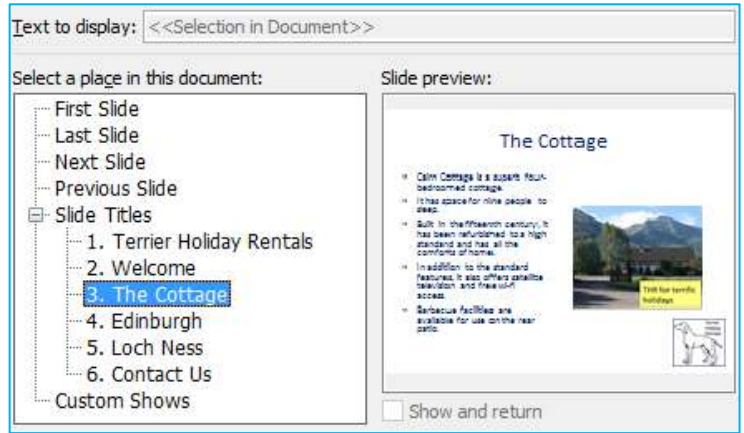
Text to display: <<Selection in Document>>

Select a place in this document:

First Slide
Last Slide
Next Slide
Previous Slide
Slide Titles
1. Terrier Holiday Rentals
2. Welcome
3. The Cottage
4. Edinburgh
5. Loch Ness
6. Contact Us
Custom Shows

Slide preview:

The Cottage

Calm Cottage is a superb four-bedroomed cottage.

It has space for nine people to sleep.

Built in the fifteenth century, it has been refurbished to a high standard and has all the comforts of home.

In addition to the standard features, it also offers satellite television and free wi-fi access.

Barbecue facilities are available for use on the rear patio.

TH8 for terrific holidays

Show and return